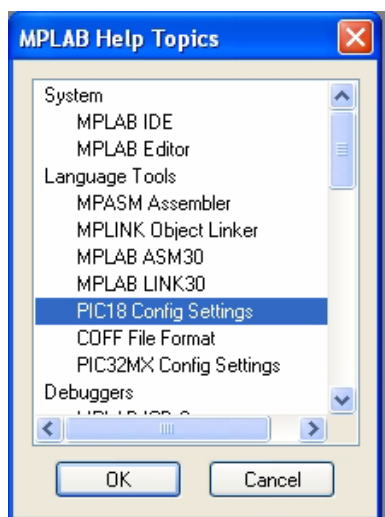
MPLAB Help Topics

System
MPLAB IDE
MPLAB Editor
Language Tools
MPASM Assembler
MPLINK Object Linker
MPLAB ASM30
MPLAB LINK30
PIC18 Config Settings
COFF File Format
PIC32MX Config Settings
Debuggers
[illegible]

OK
Cancel